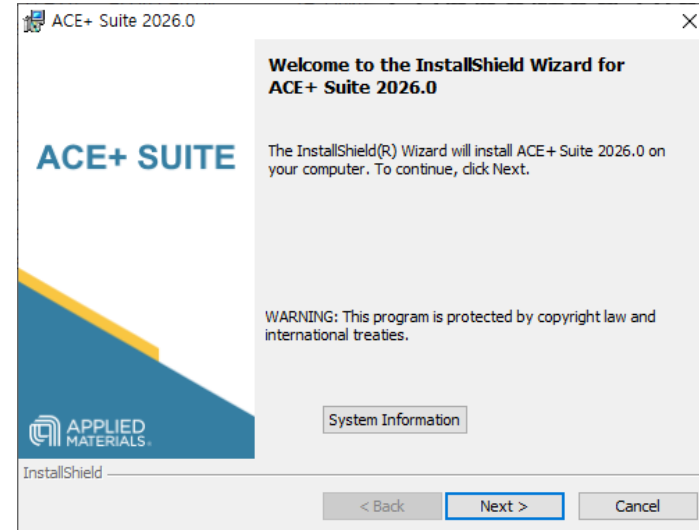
ACE+ Suite 2026.0

×

ACE+ SUITE

APPLIED MATERIALS.

Welcome to the InstallShield Wizard for ACE+ Suite 2026.0

The InstallShield(R) Wizard will install ACE+ Suite 2026.0 on your computer. To continue, click Next.

WARNING: This program is protected by copyright law and international treaties.

System Information

InstallShield

< Back

Next >

Cancel